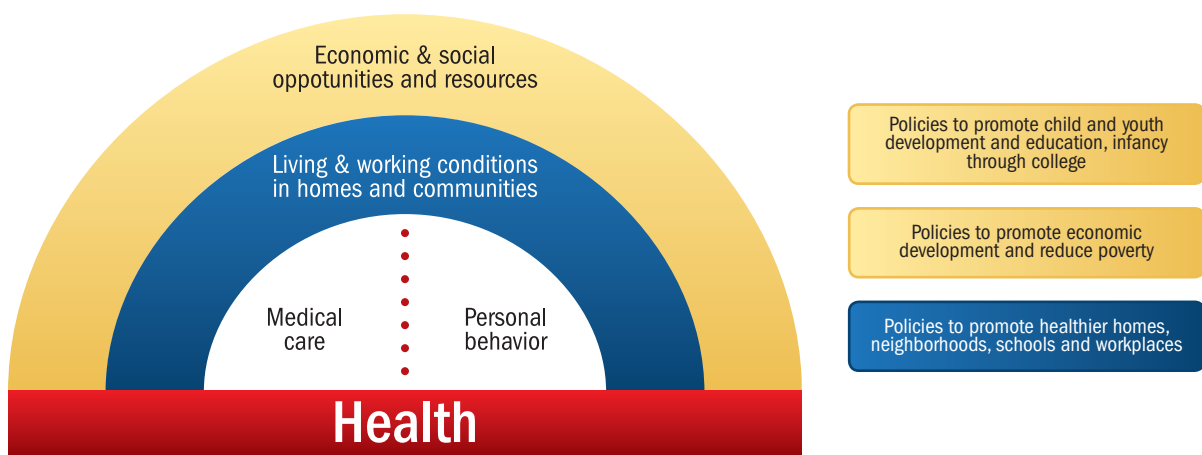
Economic & social oppotunities and resources

Living & working conditions in homes and communities

Medical care

Personal behavior

Health

Policies to promote child and youth development and education, infancy through college

Policies to promote economic development and reduce poverty

Policies to promote healthier homes, neighborhoods, schools and workplaces